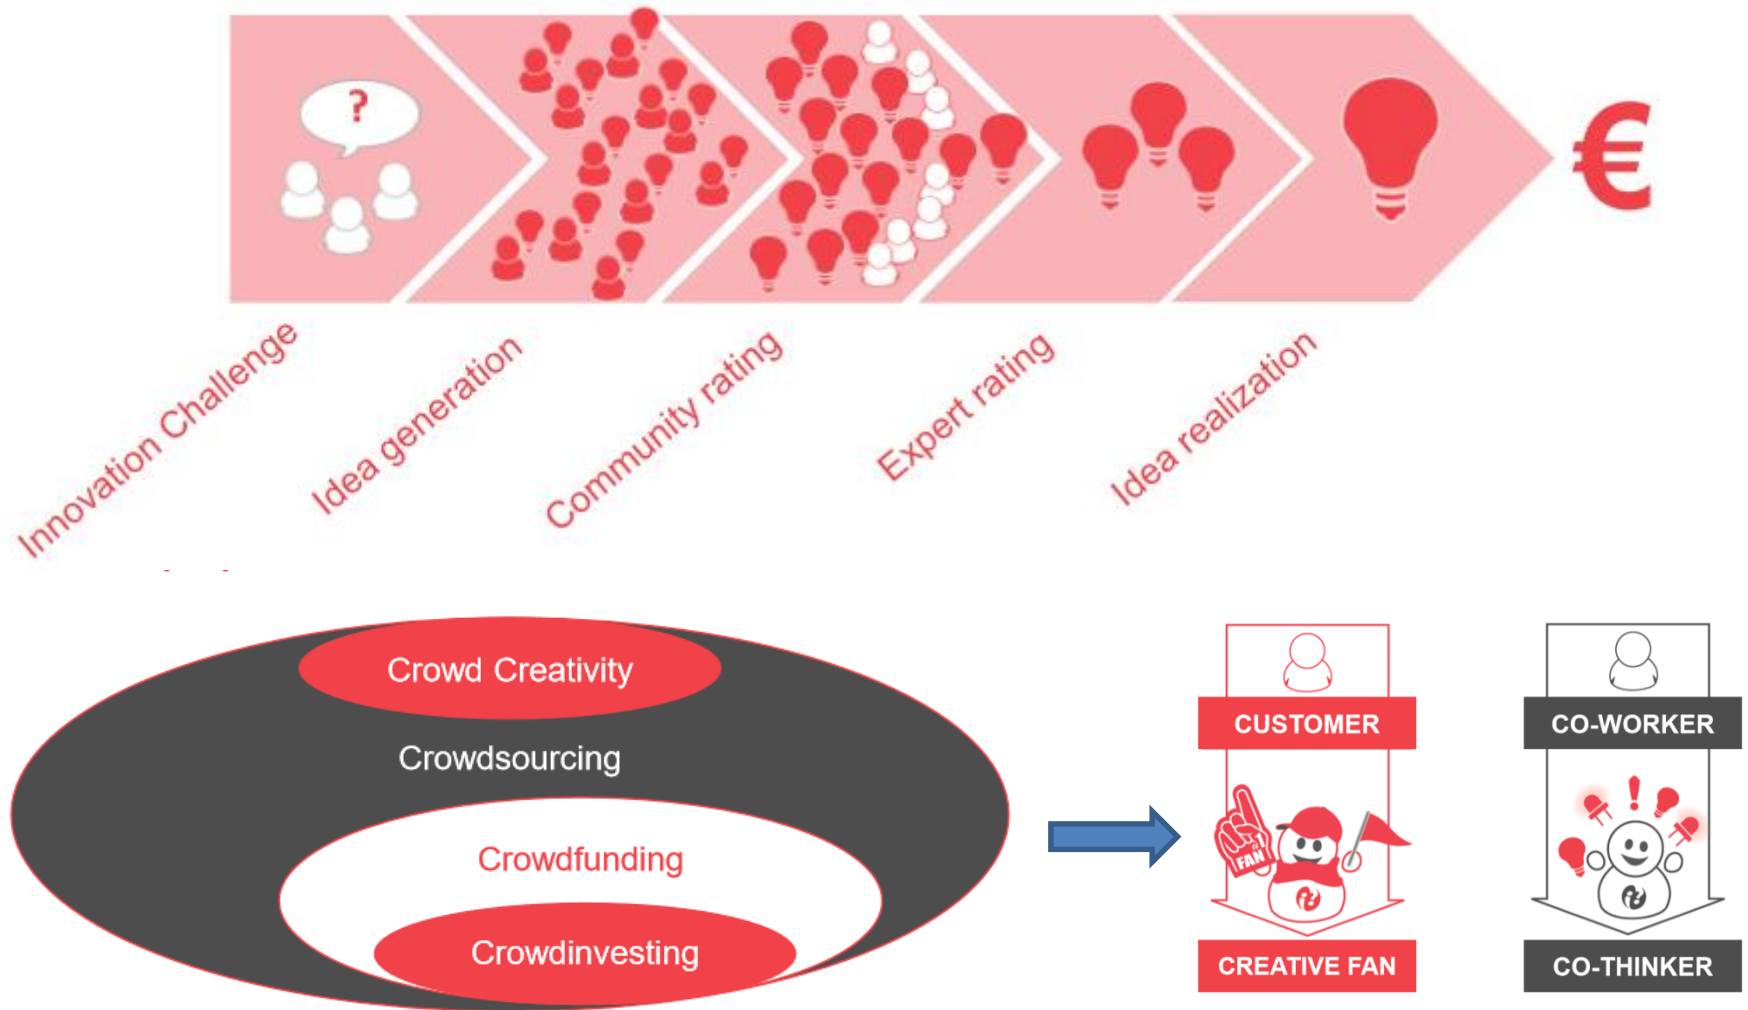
?

€

Innovation Challenge

Idea generation

Community rating

Expert rating

Idea realization

Crowd Creativity

Crowdsourcing

Crowdfunding

Crowdinvesting

CUSTOMER

FAN

CREATIVE FAN

CO-WORKER

!

CO-THINKER